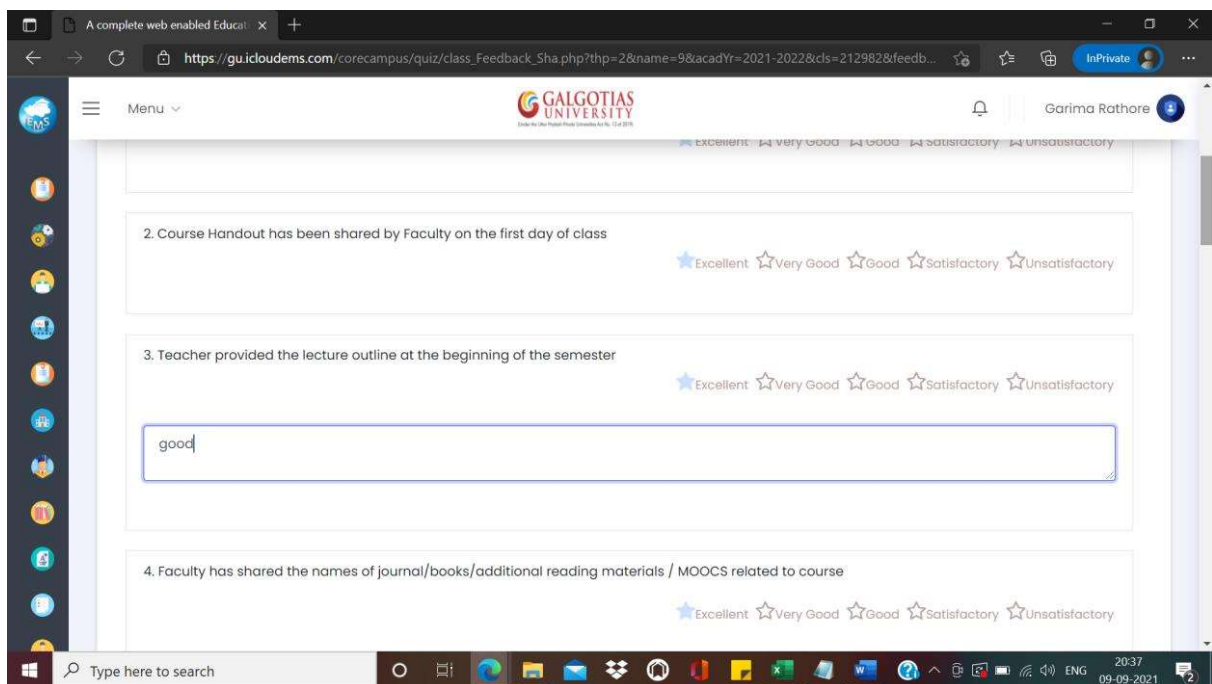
A complete web enabled Educat ×

https://gu.icloudems.com/corecampus/quiz/class_Feedback_Sha.php?thp=2&name=9&acadYr=2021-2022&cls=212982&feedb...

InPrivate

EMS

Menu

GALGOTIAS UNIVERSITY

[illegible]

Garima Rathore

Excellent Very Good Good Satisfactory Unsatisfactory

2. Course Handout has been shared by Faculty on the first day of class

Excellent Very Good Good Satisfactory Unsatisfactory

3. Teacher provided the lecture outline at the beginning of the semester

Excellent Very Good Good Satisfactory Unsatisfactory

good

4. Faculty has shared the names of journal/books/additional reading materials / MOOCS related to course

Excellent Very Good Good Satisfactory Unsatisfactory

Type here to search

ENG

20:37
09-09-2021

2